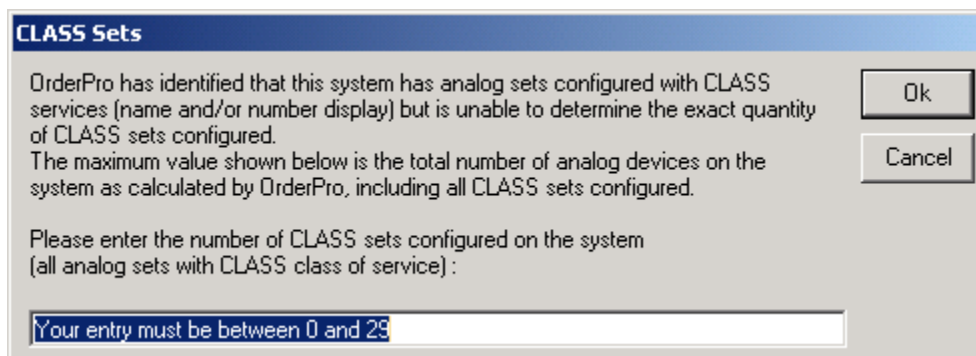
CLASS Sets

OrderPro has identified that this system has analog sets configured with CLASS services (name and/or number display) but is unable to determine the exact quantity of CLASS sets configured.
The maximum value shown below is the total number of analog devices on the system as calculated by OrderPro, including all CLASS sets configured.

Please enter the number of CLASS sets configured on the system (all analog sets with CLASS class of service) :

Your entry must be between 0 and 29

Ok

Cancel